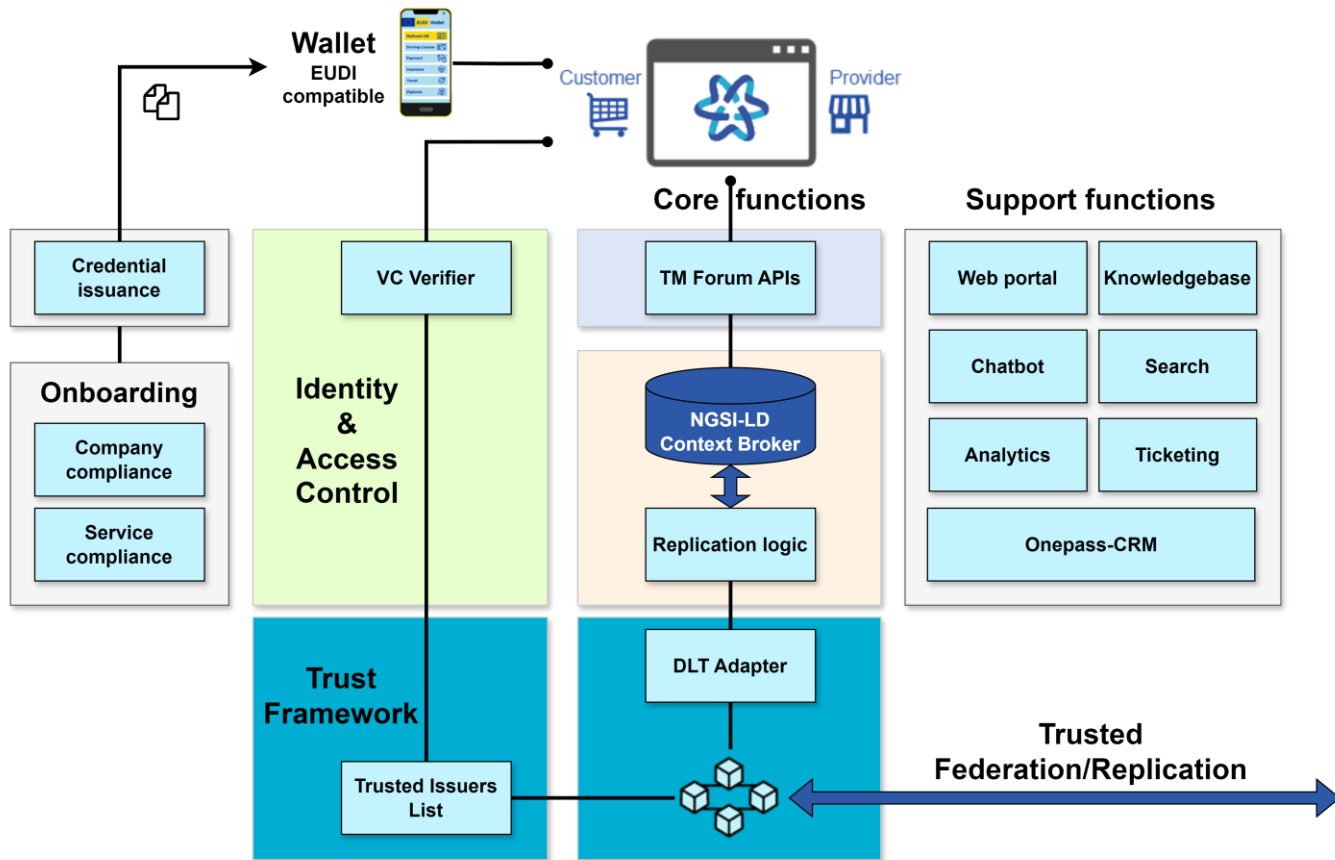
Wallet
EUDI compatible

EUDI Wallet

Customer

Provider

Core functions

Support functions

Credential issuance

Onboarding

Company compliance

Service compliance

VC Verifier

Identity & Access Control

TM Forum APIs

NGSI-LD Context Broker

Replication logic

Web portal

Knowledgebase

Chatbot

Search

Analytics

Ticketing

Onepass-CRM

Trust Framework

DLT Adapter

Trusted Issuers List

Trusted Federation/Replication